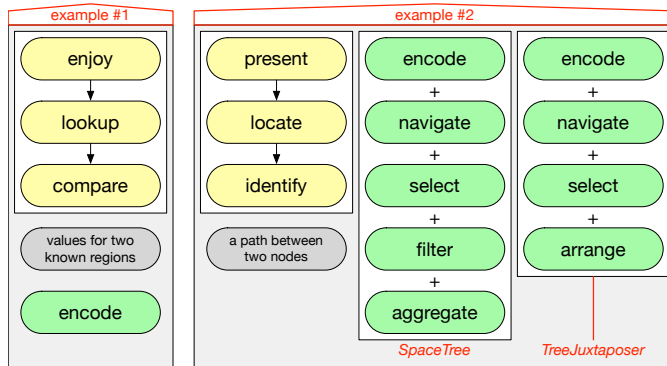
example #1

enjoy

lookup

compare

values for two known regions

encode

example #2

present

locate

identify

a path between two nodes

encode
+
navigate
+
select
+
filter
+
aggregate

SpaceTree

encode
+
navigate
+
select
+
arrange

TreeJuxtaposer